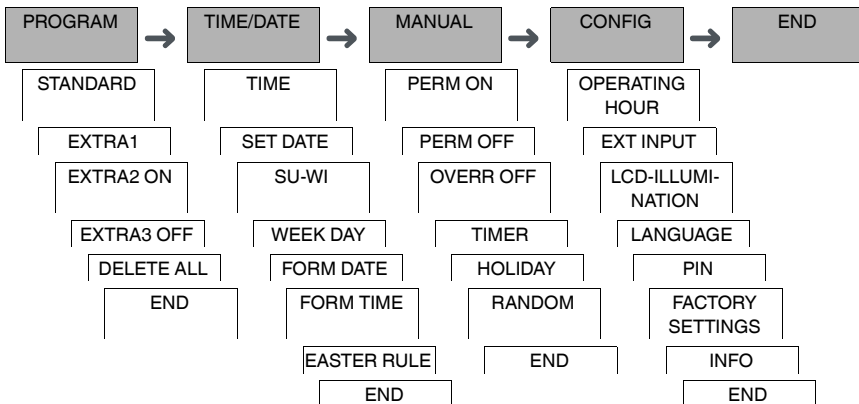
PROGRAM
STANDARD
EXTRA1
EXTRA2 ON
EXTRA3 OFF
DELETE ALL
END

TIME/DATE
TIME
SET DATE
SU-WI
WEEK DAY
FORM DATE
FORM TIME
EASTER RULE
END

MANUAL
PERM ON
PERM OFF
OVERR OFF
TIMER
HOLIDAY
RANDOM
END

CONFIG
OPERATING HOUR
EXT INPUT
LCD-ILLUMINATION
LANGUAGE
PIN
FACTORY SETTINGS
INFO
END

END